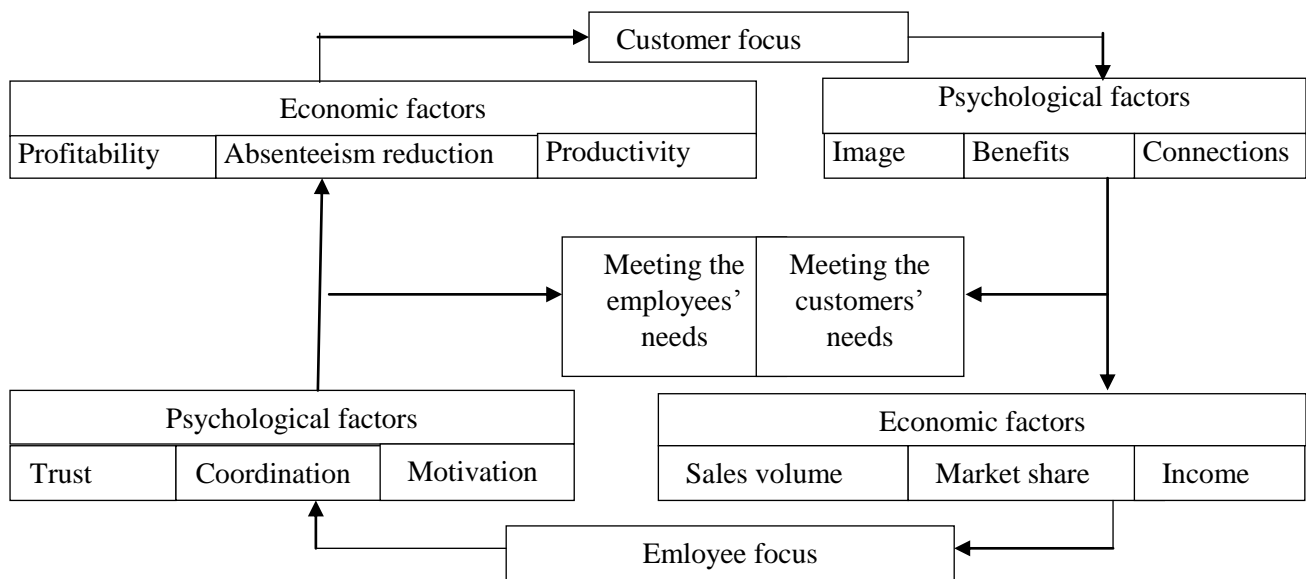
Customer focus

Economic factors

| Profitability | Absenteeism reduction | Productivity |
|---|---|---|

Psychological factors

| Image | Benefits | Connections |
|---|---|---|

| Meeting the employees' needs | Meeting the customers' needs |
|---|---|

Psychological factors

| Trust | Coordination | Motivation |
|---|---|---|

Economic factors

| Sales volume | Market share | Income |
|---|---|---|

Emloyee focus